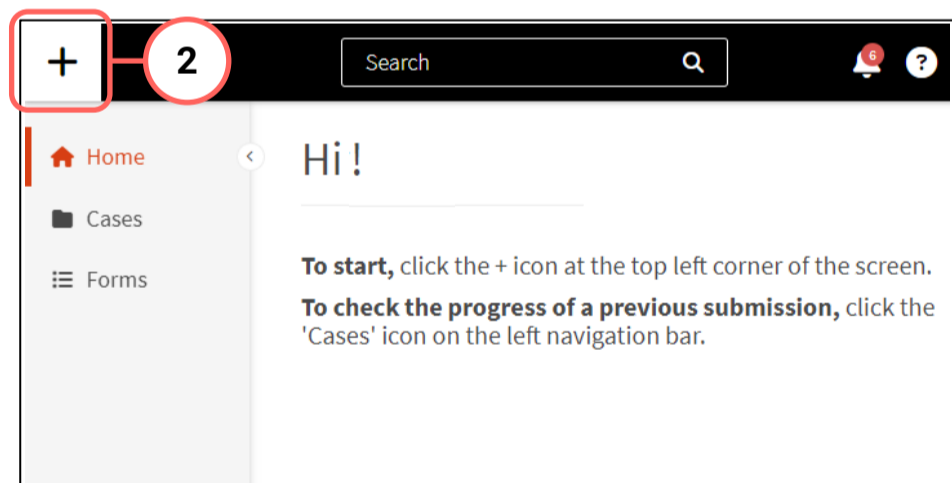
+ 2

Search

6

?

Home

Cases

Forms

Hi !

**To start,** click the + icon at the top left corner of the screen.

**To check the progress of a previous submission,** click the 'Cases' icon on the left navigation bar.